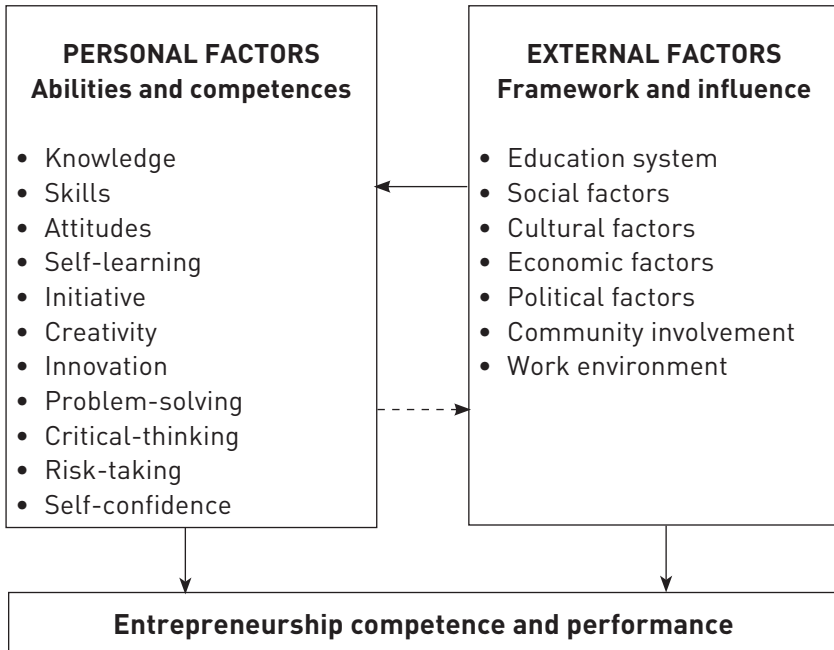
PERSONAL FACTORS
Abilities and competences

- Knowledge
- Skills
- Attitudes
- Self-learning
- Initiative
- Creativity
- Innovation
- Problem-solving
- Critical-thinking
- Risk-taking
- Self-confidence

EXTERNAL FACTORS
Framework and influence

- Education system
- Social factors
- Cultural factors
- Economic factors
- Political factors
- Community involvement
- Work environment

Entrepreneurship competence and performance